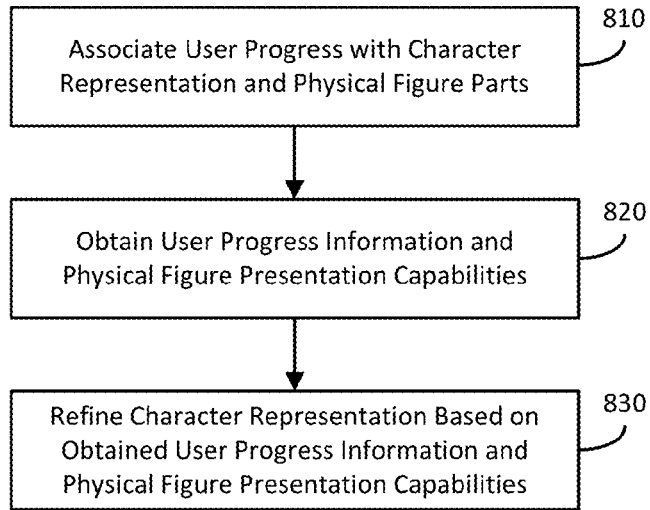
Associate User Progress with Character Representation and Physical Figure Parts

810

Obtain User Progress Information and Physical Figure Presentation Capabilities

820

Refine Character Representation Based on Obtained User Progress Information and Physical Figure Presentation Capabilities

830